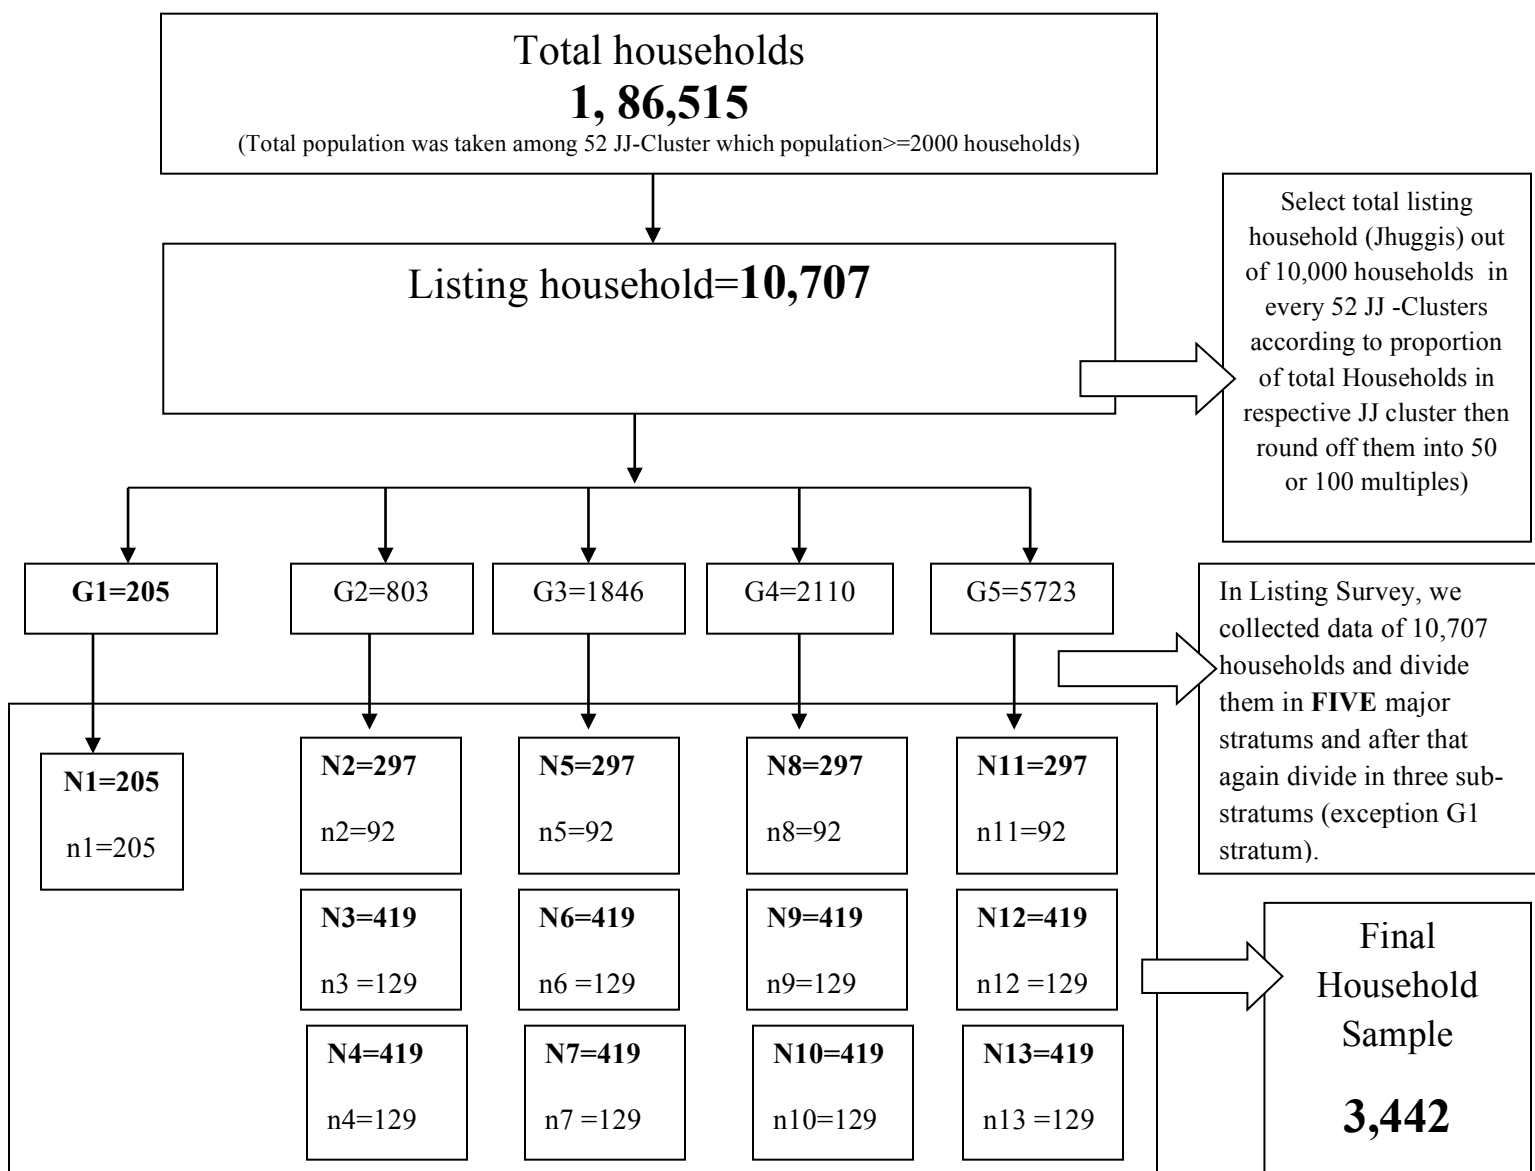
Total households

**1, 86,515**

(Total population was taken among 52 JJ-Cluster which population>=2000 households)

Listing household=**10,707**

Select total listing household (Jhuggis) out of 10,000 households in every 52 JJ -Clusters according to proportion of total Households in respective JJ cluster then round off them into 50 or 100 multiples)

**G1=205**

G2=803

G3=1846

G4=2110

G5=5723

In Listing Survey, we collected data of 10,707 households and divide them in **FIVE** major stratums and after that again divide in three substratums (exception G1 stratum).

**N1=205**
n1=205

**N2=297**
n2=92

**N3=419**
n3 =129

**N4=419**
n4=129

**N5=297**
n5=92

**N6=419**
n6 =129

**N7=419**
n7 =129

**N8=297**
n8=92

**N9=419**
n9=129

**N10=419**
n10=129

**N11=297**
n11=92

**N12=419**
n12 =129

**N13=419**
n13 =129

Final Household Sample

**3,442**